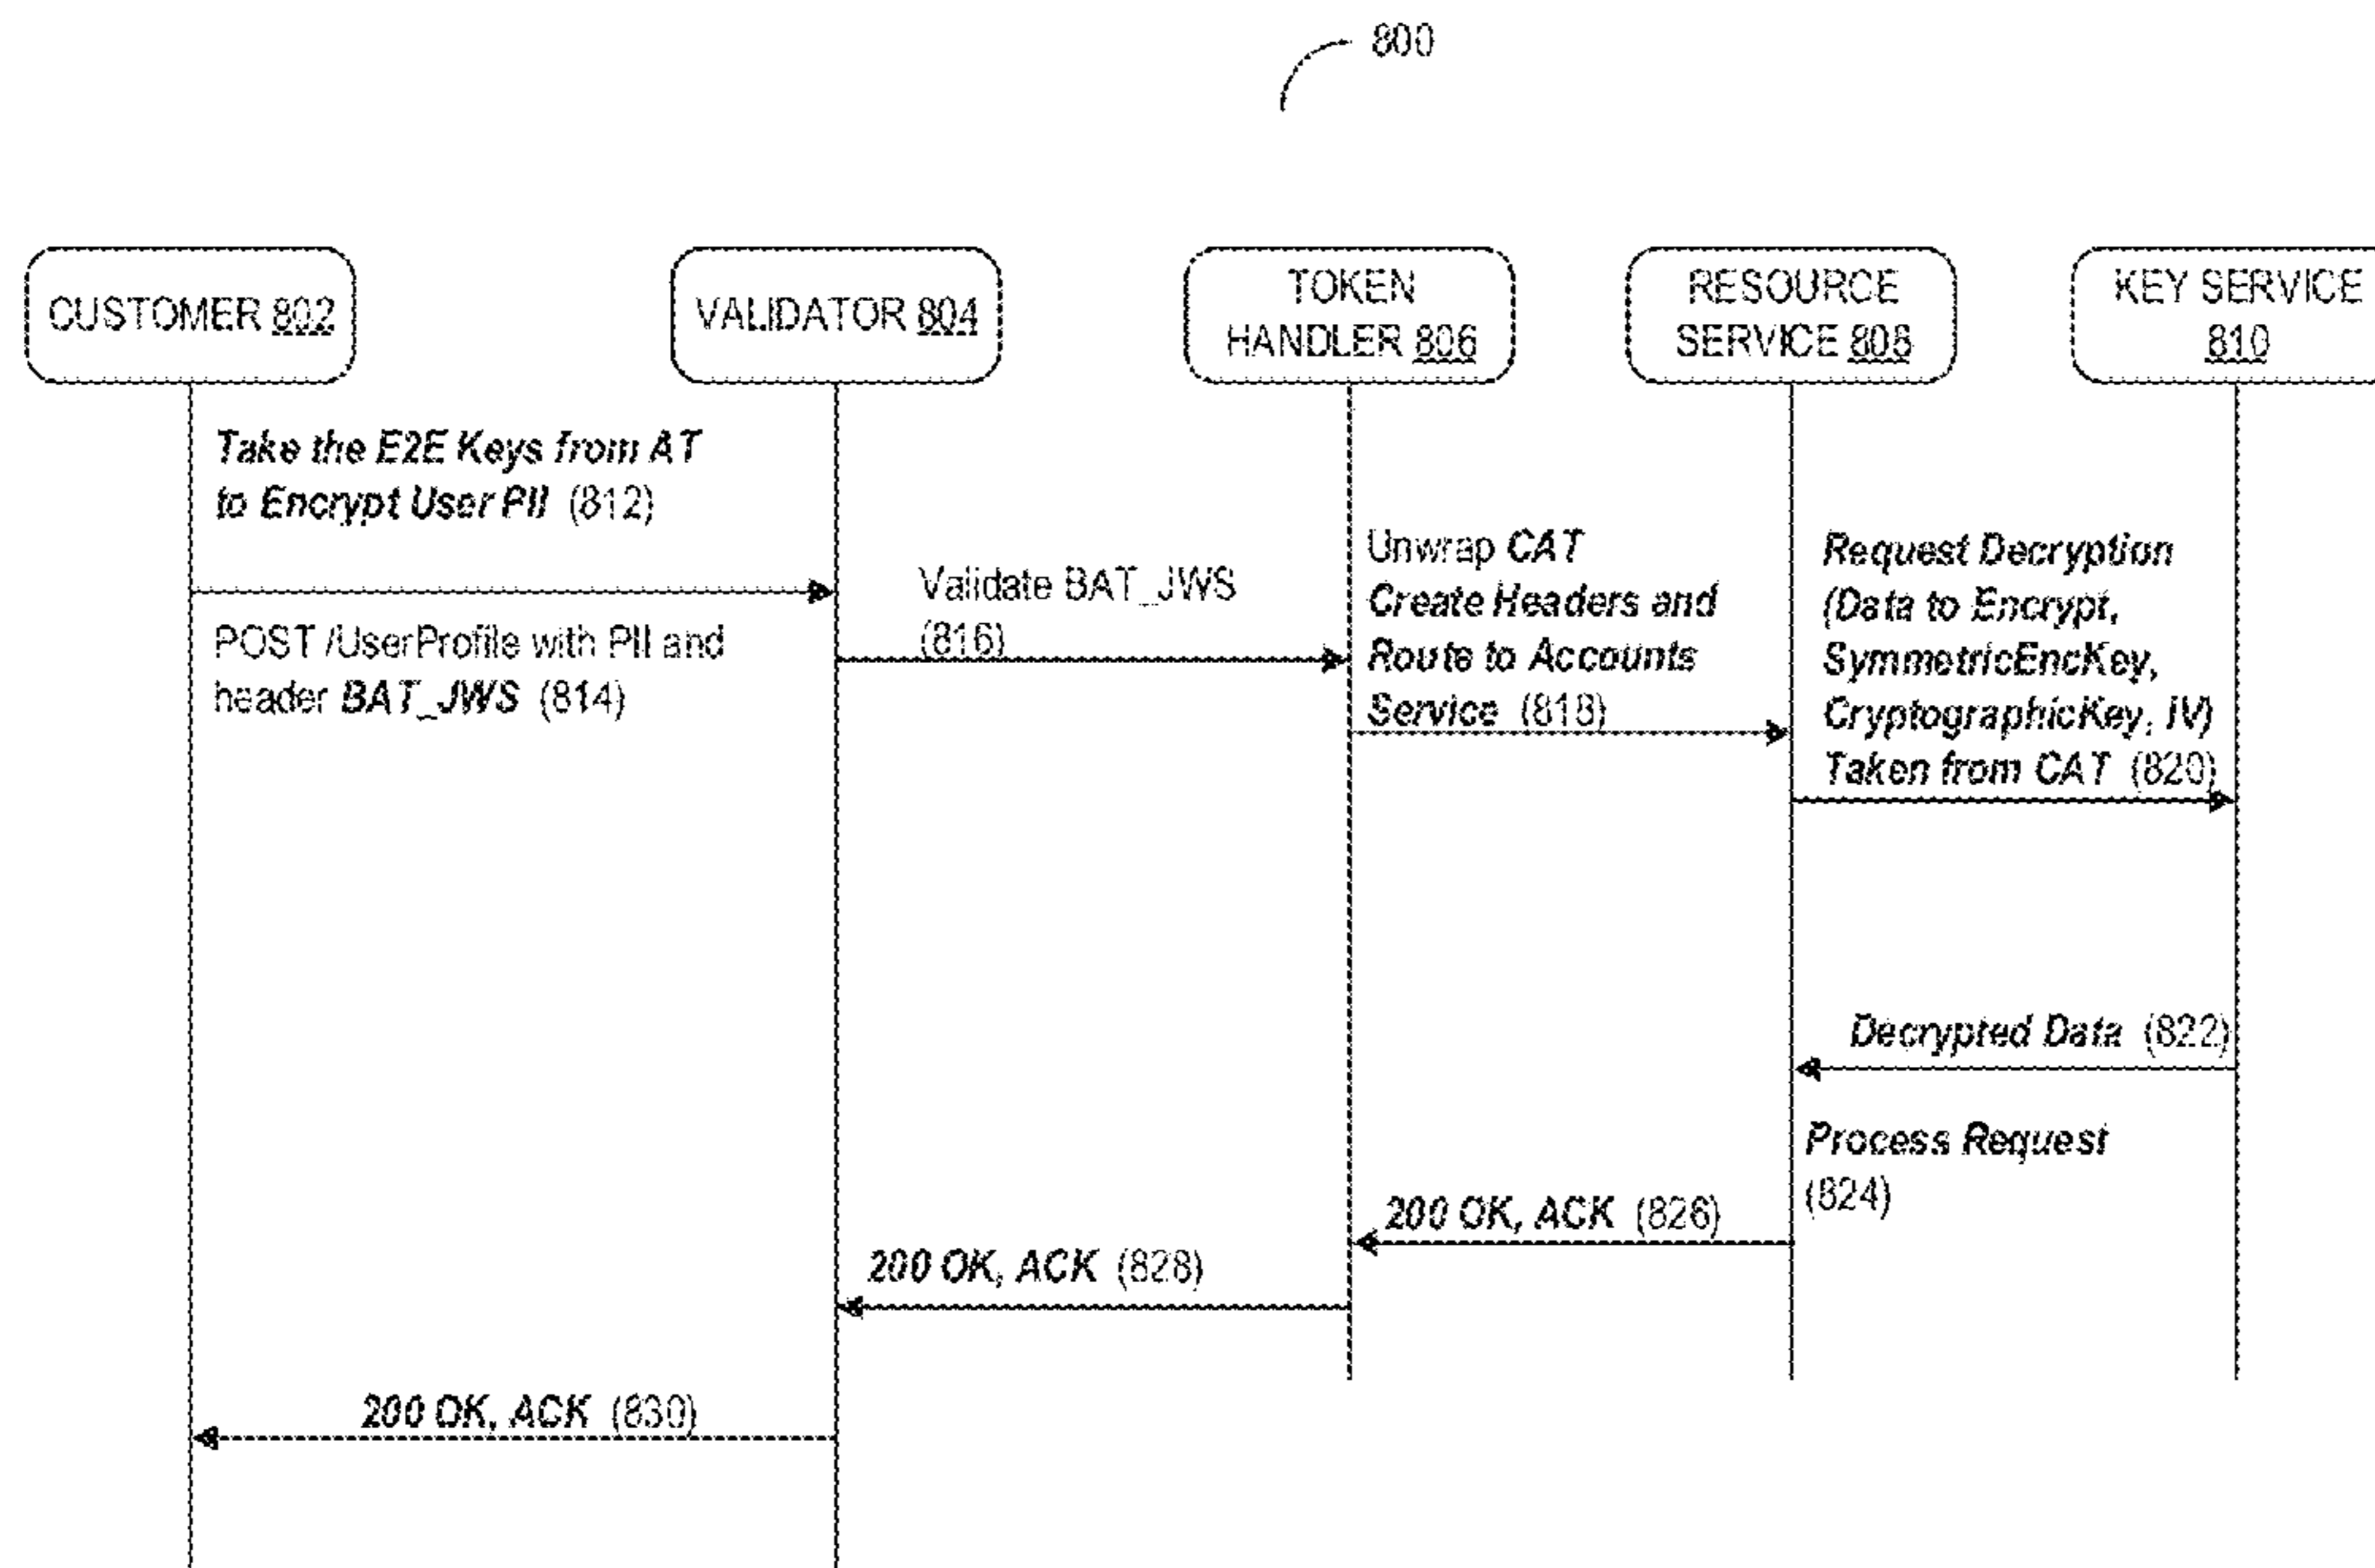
800

CUSTOMER 802

VALIDATOR 804

TOKEN HANDLER 806

RESOURCE SERVICE 808

KEY SERVICE 810

Take the E2E Keys from AT to Encrypt User PII (812)

POST /UserProfile with PII and header BAT_JWS (814)

Validate BAT_JWS (816)

Unwrap CAT Create Headers and Route to Accounts Service (818)

Request Decryption (Data to Encrypt, SymmetricEncKey, CryptographicKey, IV) Taken from CAT (820)

Decrypted Data (822)

Process Request (824)

200 OK, ACK (826)

200 OK, ACK (828)

200 OK, ACK (830)